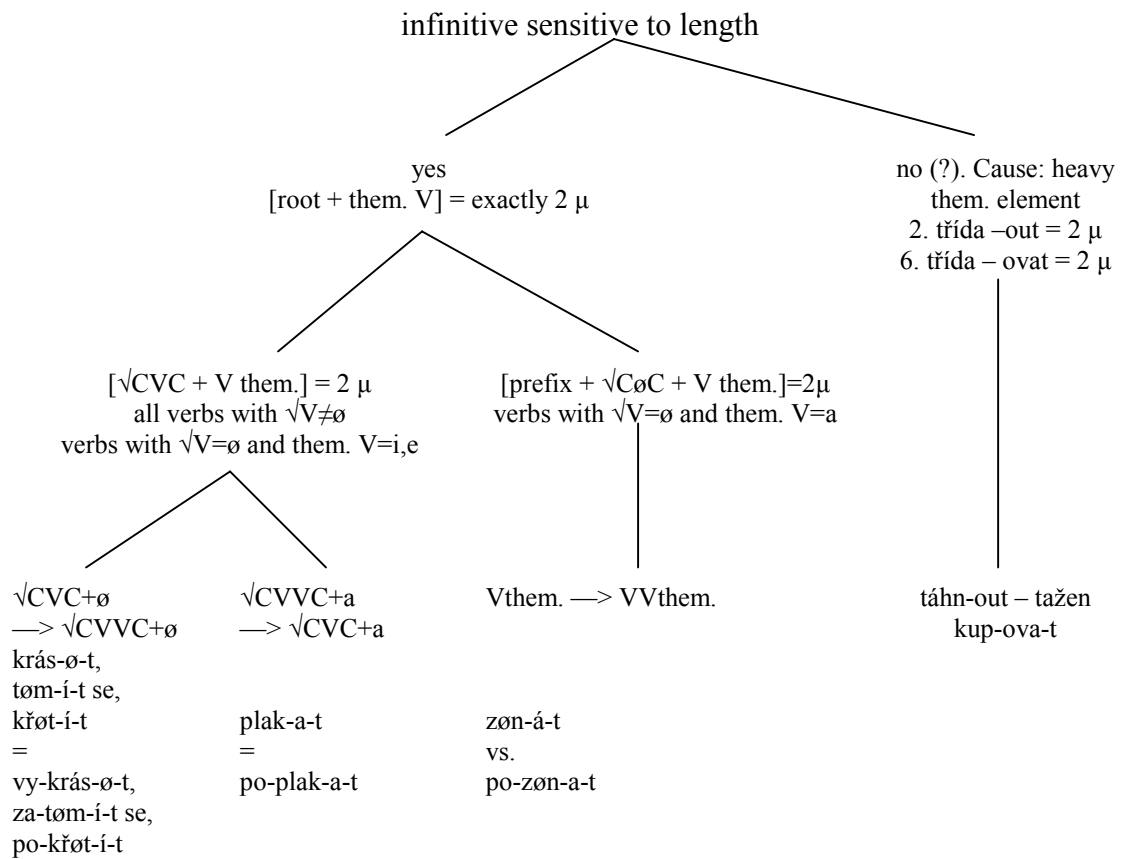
infinitive sensitive to length

yes
[root + them. V] = exactly 2 μ

no (?). Cause: heavy them. element
2. třída –out = 2 μ
6. třída – ovat = 2 μ

[√CVC + V them.] = 2 μ
all verbs with √V≠ø
verbs with √V=ø and them. V=i,e

[prefix + √CøC + V them.]=2μ
verbs with √V=ø and them. V=a

√CVC+ø
—> √CVVC+ø
krás-ø-t,
tøm-í-t se,
křøt-í-t
=
vy-krás-ø-t,
za-tøm-í-t se,
po-křøt-í-t

√CVVC+a
—> √CVC+a
plak-a-t
=
po-plak-a-t

Vthem. —> VVthem.
zøn-á-t
vs.
po-zøn-a-t

táhn-out – tažen
kup-ova-t